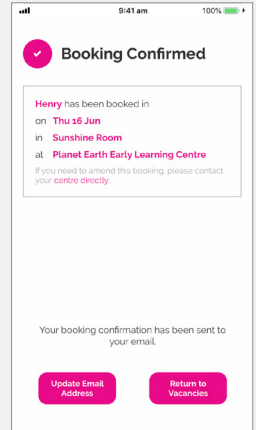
9:41 am 100%

Booking Confirmed

Henry has been booked in
on Thu 16 Jun
in Sunshine Room
at Planet Earth Early Learning Centre

If you need to amend this booking, please contact your centre directly.

Your booking confirmation has been sent to your email.

Update Email Address

Return to Vacancies